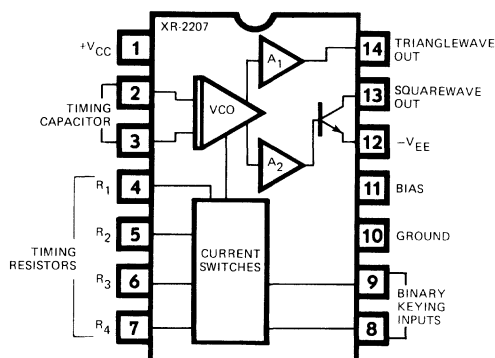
XR-2207

$^{+}V_{CC}$ 1

TIMING CAPACITOR 2 3

VCO

$A_1$

$A_2$

14 TRIANGLEWAVE OUT

13 SQUAREWAVE OUT

12 $-V_{EE}$

$R_1$ 4

$R_2$ 5

TIMING RESISTORS

$R_3$ 6

$R_4$ 7

CURRENT SWITCHES

11 BIAS

10 GROUND

9

BINARY KEYING INPUTS

8